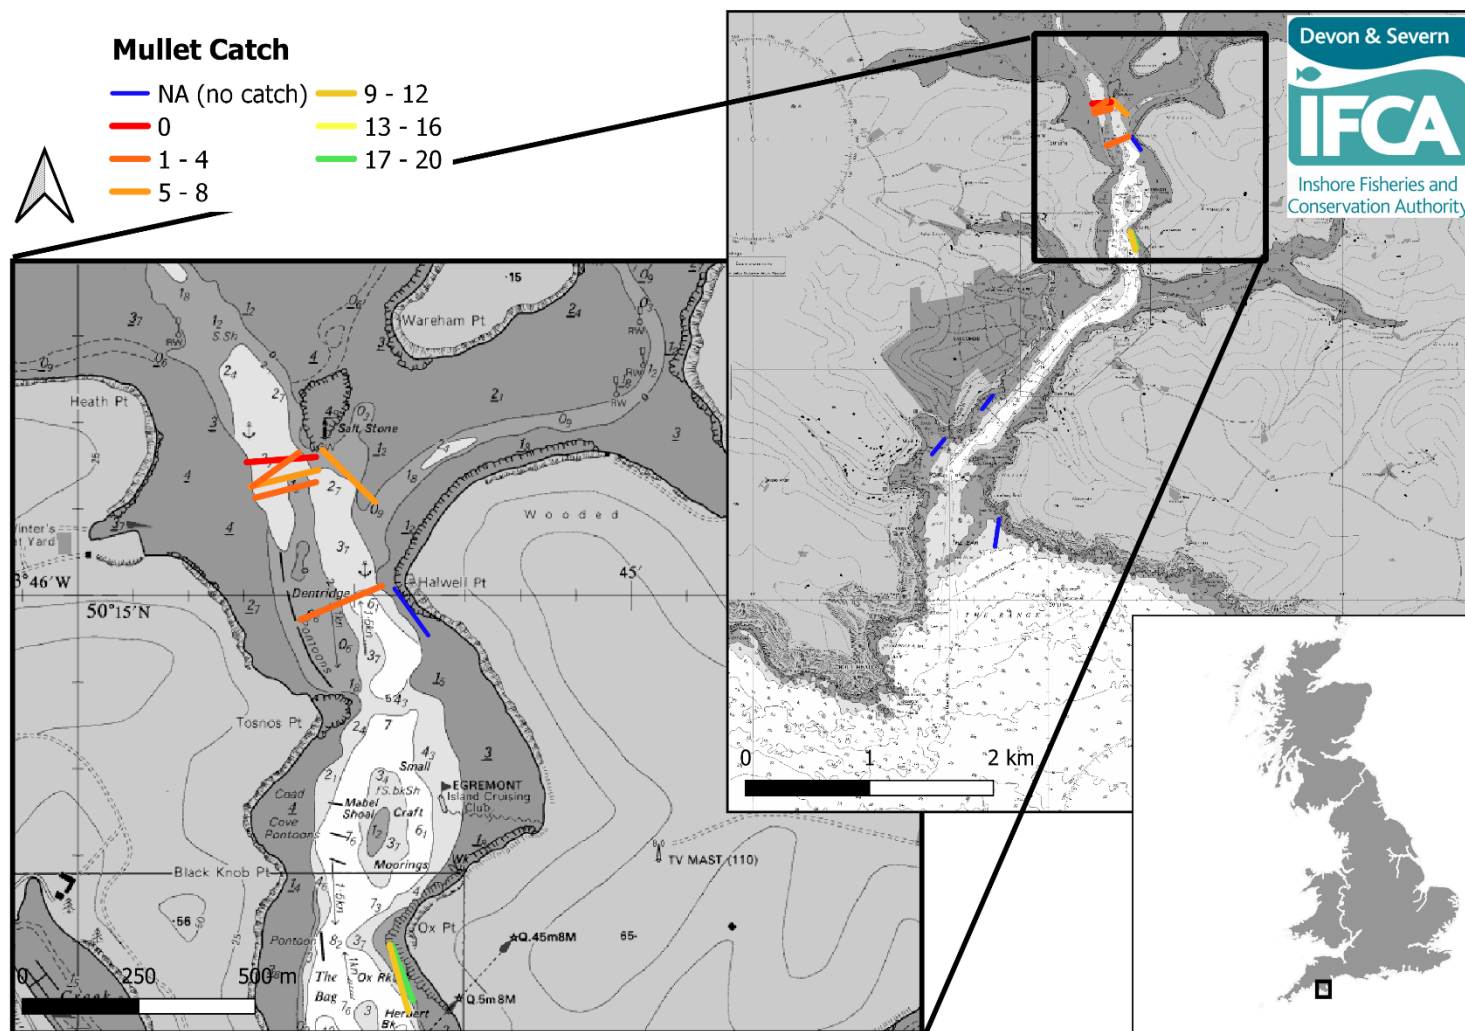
Mullet Catch
NA (no catch)
0
1 - 4
5 - 8
9 - 12
13 - 16
17 - 20

Devon & Severn
IFCA
Inshore Fisheries and Conservation Authority

Wareham Pt
Heath Pt
Salt Stone
Halwell Pt
Dentridge
Tosnos Pt
Black Knob Pt
Ox Pt
Small Craft Moorings
Mabel Shoal
EGREMONT Island Cruising Club
TV MAST (110)
Q.45m8M
Q.5m8M
The Bag
Ox Rk
Herbert Bk
Coad Cove Pontoons
Pontoon
Wooded
3°46′W
50°15′N
45′
Winter's Yard

0 250 500 m
0 1 2 km